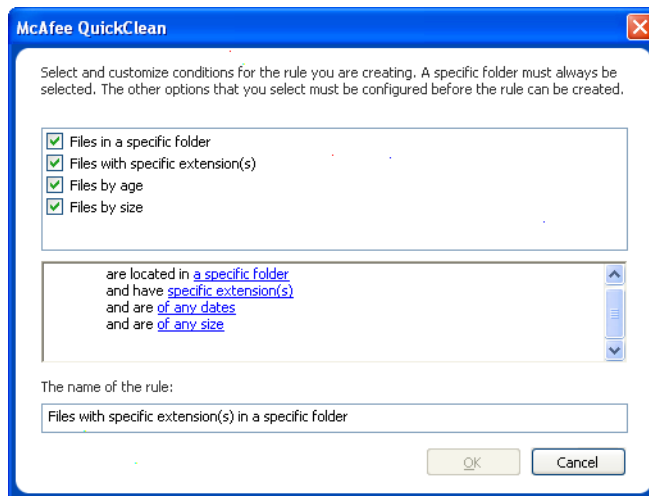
McAfee QuickClean

Select and customize conditions for the rule you are creating. A specific folder must always be selected. The other options that you select must be configured before the rule can be created.

Files in a specific folder
Files with specific extension(s)
Files by age
Files by size

are located in a specific folder
and have specific extension(s)
and are of any dates
and are of any size

The name of the rule:

Files with specific extension(s) in a specific folder

OK
Cancel